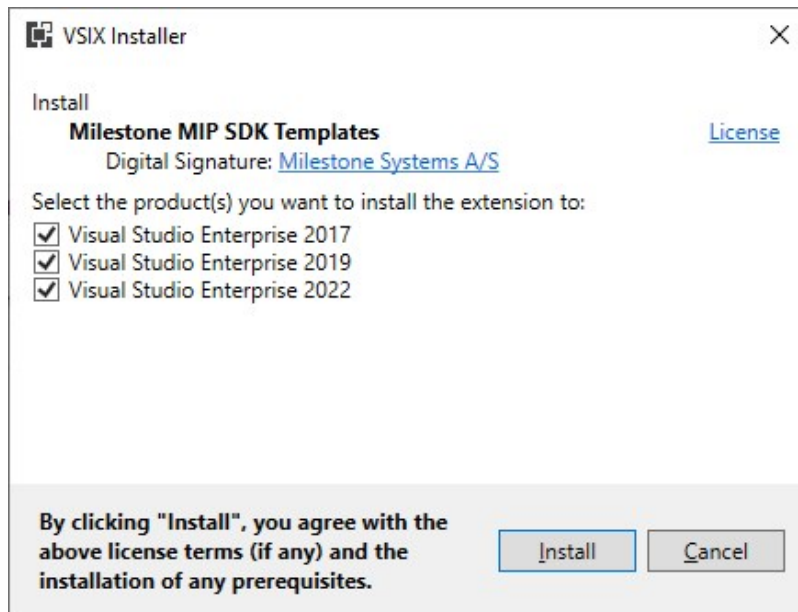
VSIX Installer

Install
Milestone MIP SDK Templates
License
Digital Signature: Milestone Systems A/S

Select the product(s) you want to install the extension to:
☑ Visual Studio Enterprise 2017
☑ Visual Studio Enterprise 2019
☑ Visual Studio Enterprise 2022

By clicking "Install", you agree with the above license terms (if any) and the installation of any prerequisites.

Install
Cancel